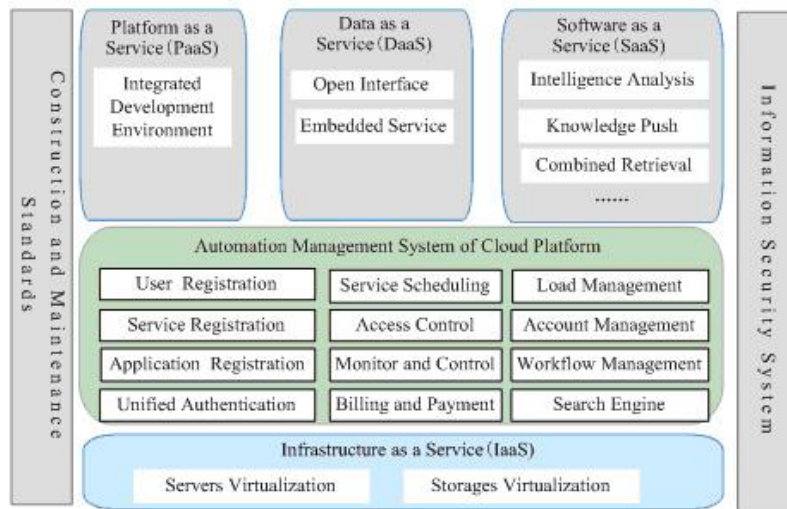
Construction and Maintenance Standards

Platform as a Service (PaaS)

Integrated Development Environment

Data as a Service (DaaS)

Open Interface

Embedded Service

Software as a Service (SaaS)

Intelligence Analysis

Knowledge Push

Combined Retrieval

......

Information Security System

Automation Management System of Cloud Platform

| User Registration | Service Scheduling | Load Management |
|---|---|---|
| Service Registration | Access Control | Account Management |
| Application Registration | Monitor and Control | Workflow Management |
| Unified Authentication | Billing and Payment | Search Engine |

Infrastructure as a Service (IaaS)

Servers Virtualization

Storages Virtualization